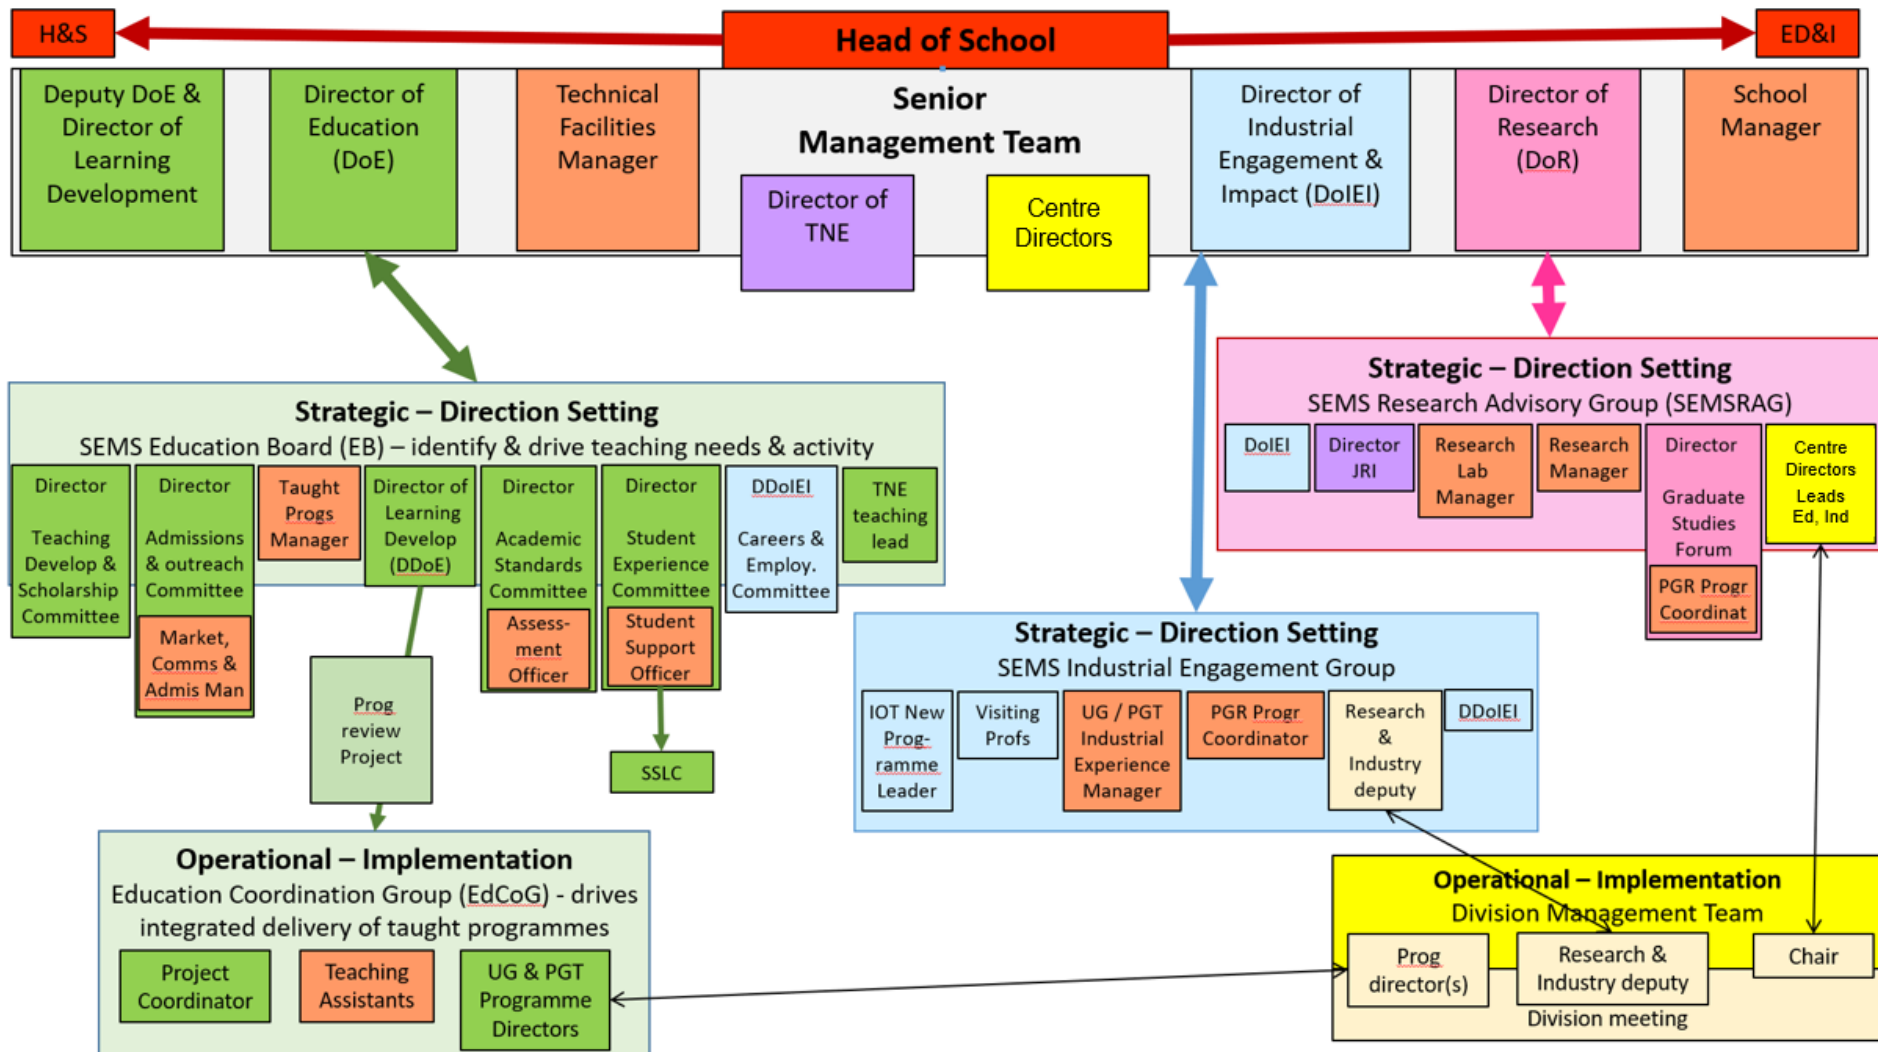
H&S

Head of School

ED&I

Deputy DoE & Director of Learning Development

Director of Education (DoE)

Technical Facilities Manager

Senior Management Team

Director of TNE

Centre Directors

Director of Industrial Engagement & Impact (DoIEI)

Director of Research (DoR)

School Manager

Strategic – Direction Setting
SEMS Education Board (EB) – identify & drive teaching needs & activity

Director

Teaching Develop & Scholarship Committee

Director

Admissions & outreach Committee

Market, Comms & Admis Man

Taught Progs Manager

Director of Learning Develop (DDoE)

Director

Academic Standards Committee

Assess-ment Officer

Director

Student Experience Committee

Student Support Officer

DDoIEI

Careers & Employ. Committee

TNE teaching lead

Prog review Project

SSLC

Strategic – Direction Setting
SEMS Research Advisory Group (SEMSRAG)

DoIEI

Director JRI

Research Lab Manager

Research Manager

Director

Graduate Studies Forum

PGR Progr Coordinat

Centre Directors Leads Ed, Ind

Strategic – Direction Setting
SEMS Industrial Engagement Group

IOT New Prog-ramme Leader

Visiting Profs

UG / PGT Industrial Experience Manager

PGR Progr Coordinator

Research & Industry deputy

DDoIEI

Operational – Implementation
Education Coordination Group (EdCoG) - drives integrated delivery of taught programmes

Project Coordinator

Teaching Assistants

UG & PGT Programme Directors

Operational – Implementation
Division Management Team

Prog director(s)

Research & Industry deputy

Chair

Division meeting